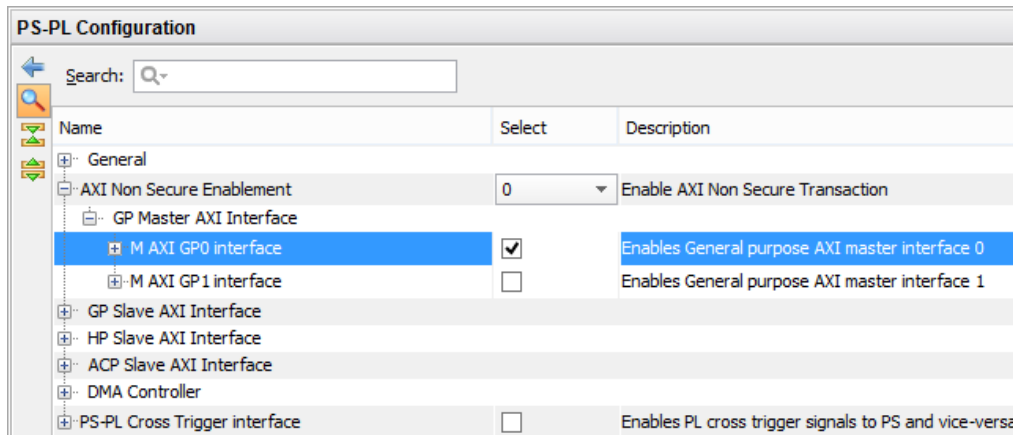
PS-PL Configuration

Search:

| Name | Select | Description |
|---|---|---|
| General | | |
| AXI Non Secure Enablement | 0 | Enable AXI Non Secure Transaction |
| GP Master AXI Interface | | |
| M AXI GP0 interface | ☑ | Enables General purpose AXI master interface 0 |
| M AXI GP1 interface | ☐ | Enables General purpose AXI master interface 1 |
| GP Slave AXI Interface | | |
| HP Slave AXI Interface | | |
| ACP Slave AXI Interface | | |
| DMA Controller | | |
| PS-PL Cross Trigger interface | ☐ | Enables PL cross trigger signals to PS and vice-versa |